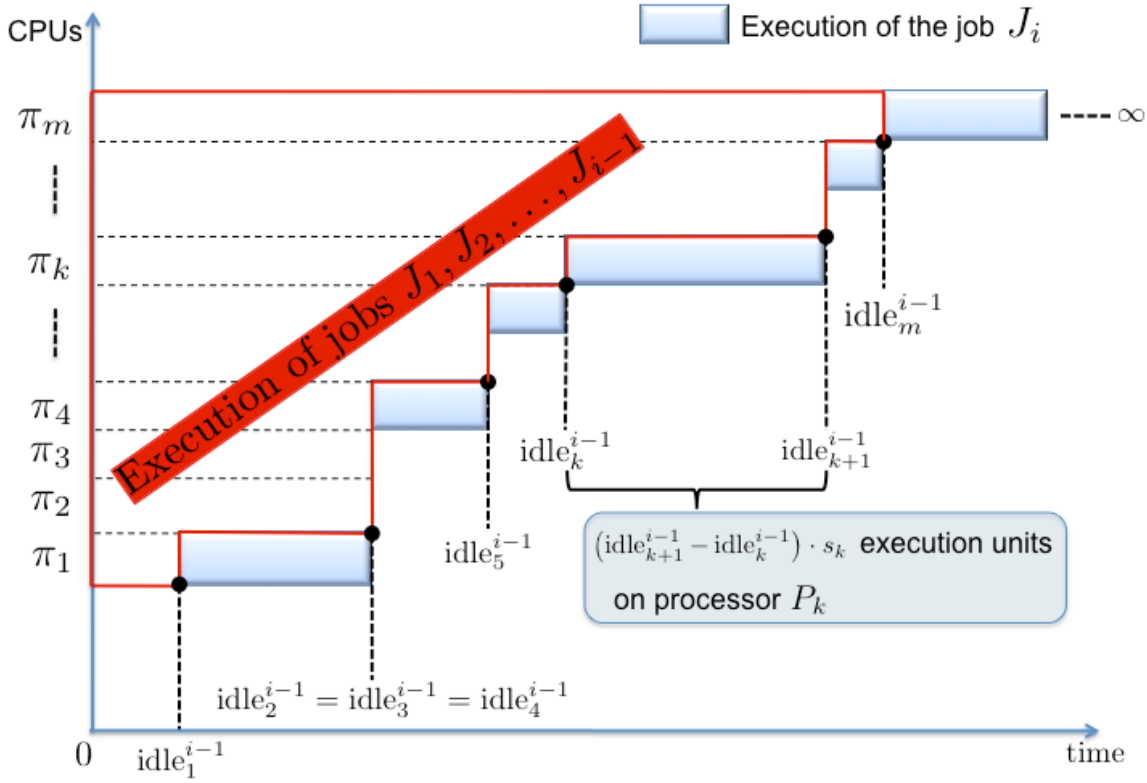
CPUs

Execution of the job $J_i$

$\pi_m$

$\infty$

Execution of jobs $J_1, J_2, \ldots, J_{i-1}$

$\pi_k$

$\text{idle}_m^{i-1}$

$\pi_4$

$\pi_3$

$\pi_2$

$\pi_1$

$\text{idle}_k^{i-1}$

$\text{idle}_{k+1}^{i-1}$

$\text{idle}_5^{i-1}$

$\left(\text{idle}_{k+1}^{i-1} - \text{idle}_k^{i-1}\right) \cdot s_k$ execution units on processor $P_k$

$\text{idle}_2^{i-1} = \text{idle}_3^{i-1} = \text{idle}_4^{i-1}$

0

$\text{idle}_1^{i-1}$

time